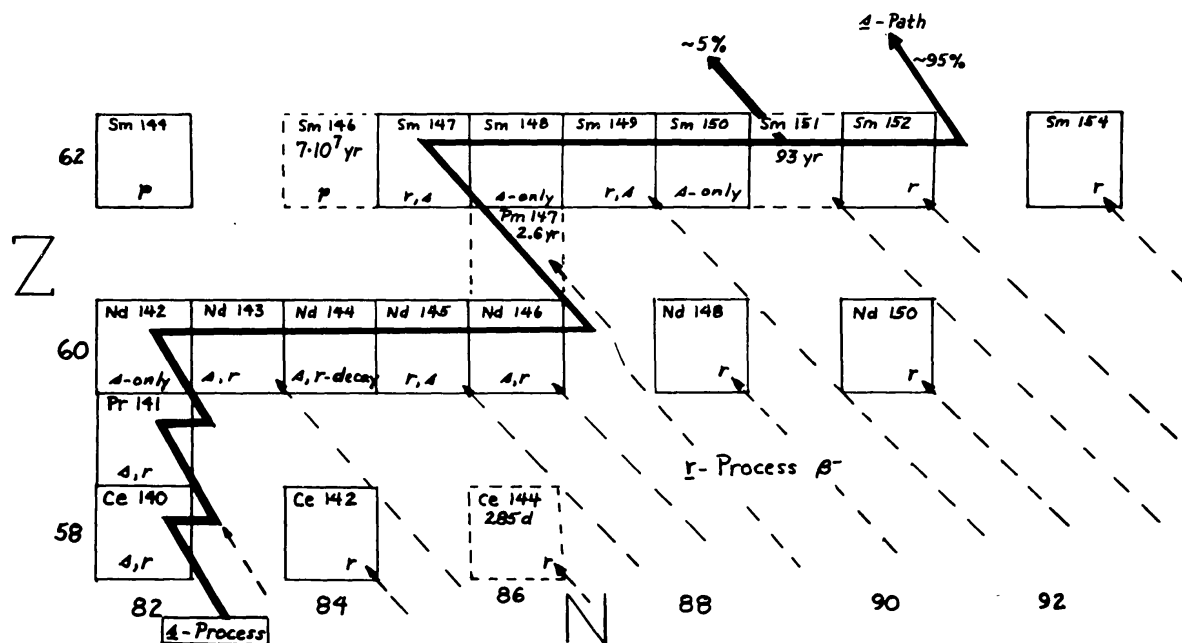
s-Path
~5%
~95%

62
Sm 144
p
Sm 146
$7\cdot10^7$ yr
p
Sm 147
r, s
Sm 148
s-only
Sm 149
r, s
Sm 150
s-only
Sm 151
93 yr
Sm 152
r
Sm 154
r

Pm 147
2.6 yr

Z

60
Nd 142
s-only
Nd 143
s, r
Nd 144
s, r-decay
Nd 145
r, s
Nd 146
s, r
Nd 148
r
Nd 150
r

Pr 141
s, r

r- Process $\beta^-$

58
Ce 140
s, r
Ce 142
r
Ce 144
285 d
r

82
84
86
N
88
90
92
s-Process